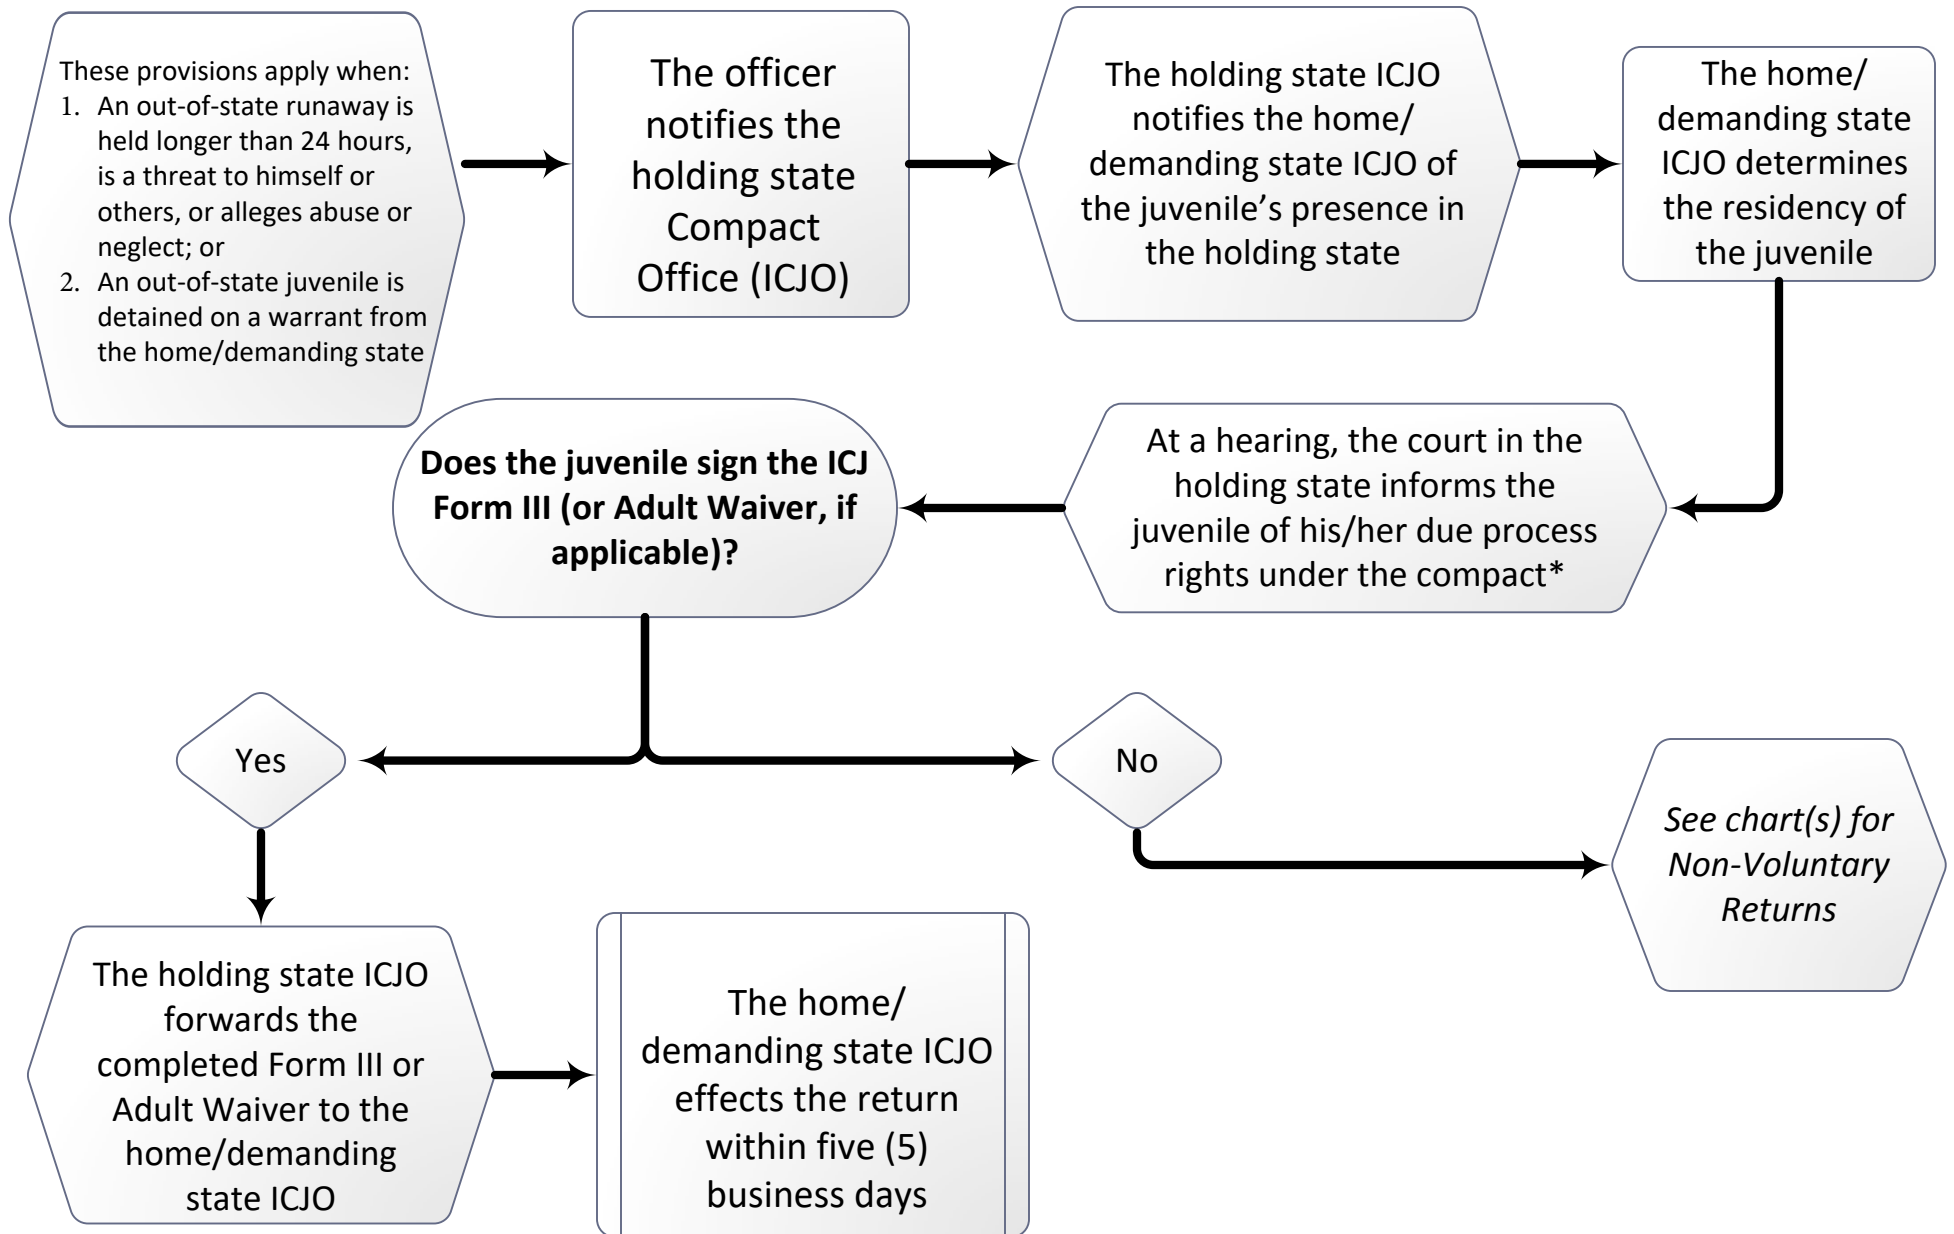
These provisions apply when:
1. An out-of-state runaway is held longer than 24 hours, is a threat to himself or others, or alleges abuse or neglect; or
2. An out-of-state juvenile is detained on a warrant from the home/demanding state

The officer notifies the holding state Compact Office (ICJO)

The holding state ICJO notifies the home/ demanding state ICJO of the juvenile's presence in the holding state

The home/ demanding state ICJO determines the residency of the juvenile

At a hearing, the court in the holding state informs the juvenile of his/her due process rights under the compact*

**Does the juvenile sign the ICJ Form III (or Adult Waiver, if applicable)?**

Yes

No

*See chart(s) for Non-Voluntary Returns*

The holding state ICJO forwards the completed Form III or Adult Waiver to the home/demanding state ICJO

The home/ demanding state ICJO effects the return within five (5) business days